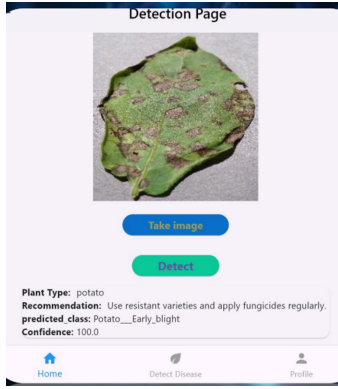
Detection Page

Take image

Detect

**Plant Type:** potato
**Recommendation:** Use resistant varieties and apply fungicides regularly.
**predicted_class:** Potato___Early_blight
**Confidence:** 100.0

Home
Detect Disease
Profile